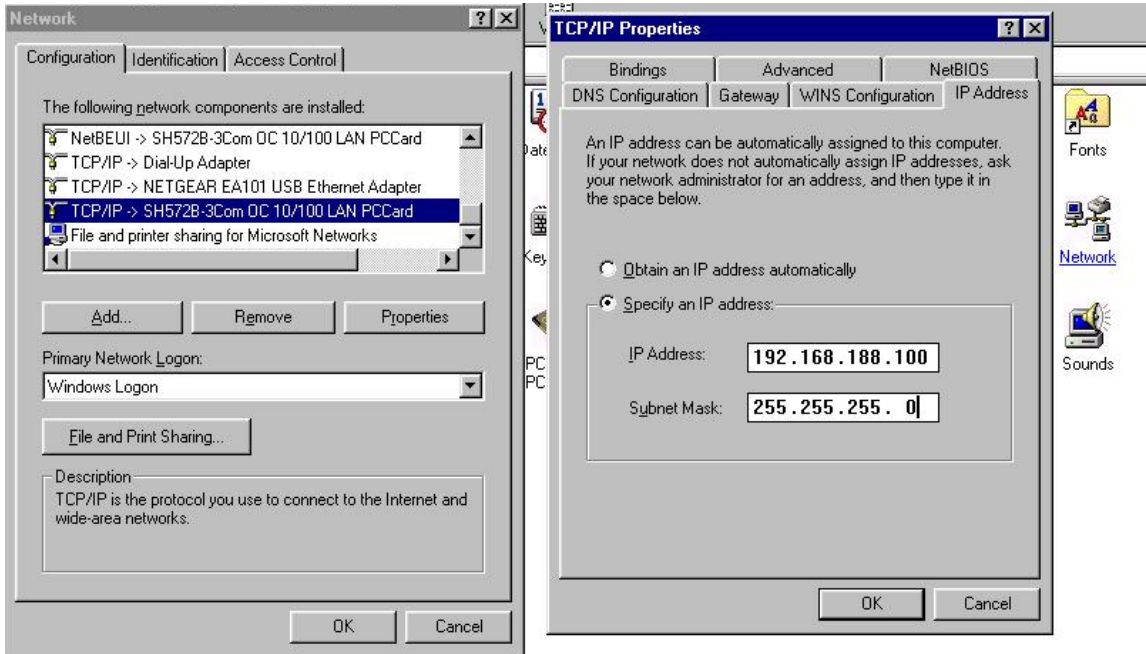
Network

Configuration | Identification | Access Control

The following network components are installed:

NetBEUI -> SH572B-3Com OC 10/100 LAN PCCard
TCP/IP -> Dial-Up Adapter
TCP/IP -> NETGEAR EA101 USB Ethernet Adapter
TCP/IP -> SH572B-3Com OC 10/100 LAN PCCard
File and printer sharing for Microsoft Networks

Add... | Remove | Properties

Primary Network Logon:
Windows Logon

File and Print Sharing...

Description
TCP/IP is the protocol you use to connect to the Internet and wide-area networks.

OK | Cancel

TCP/IP Properties

Bindings | Advanced | NetBIOS
DNS Configuration | Gateway | WINS Configuration | IP Address

An IP address can be automatically assigned to this computer. If your network does not automatically assign IP addresses, ask your network administrator for an address, and then type it in the space below.

Obtain an IP address automatically
Specify an IP address:

IP Address: 192.168.188.100
Subnet Mask: 255.255.255. 0

OK | Cancel

Date
Key
PC
PC

Fonts
Network
Sounds